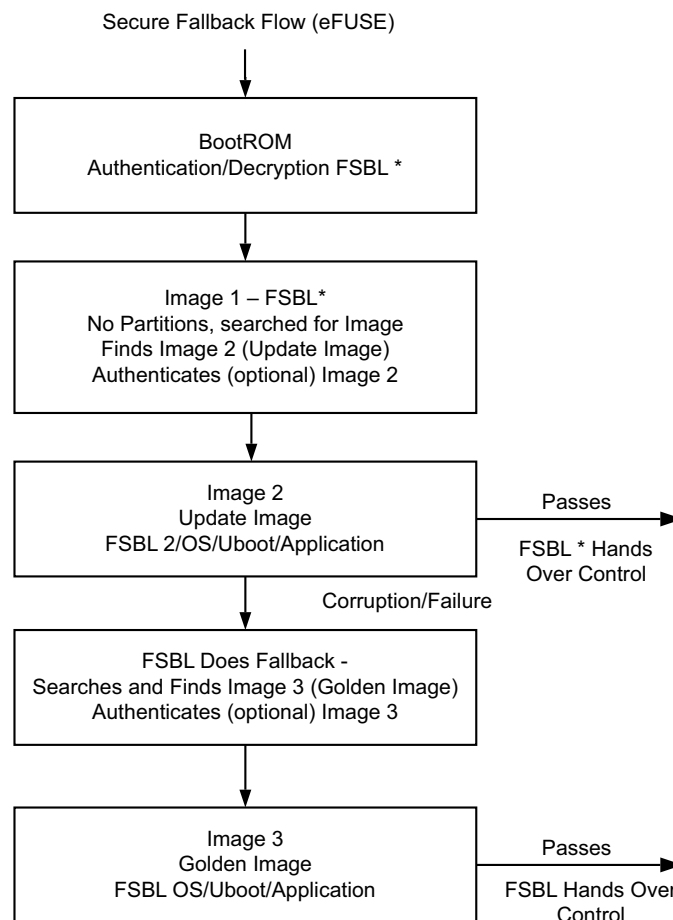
Secure Fallback Flow (eFUSE)

BootROM
Authentication/Decryption FSBL *

Image 1 – FSBL*
No Partitions, searched for Image
Finds Image 2 (Update Image)
Authenticates (optional) Image 2

Image 2
Update Image
FSBL 2/OS/Uboot/Application

Passes

FSBL * Hands Over Control

Corruption/Failure

FSBL Does Fallback -
Searches and Finds Image 3 (Golden Image)
Authenticates (optional) Image 3

Image 3
Golden Image
FSBL OS/Uboot/Application

Passes

FSBL Hands Over Control